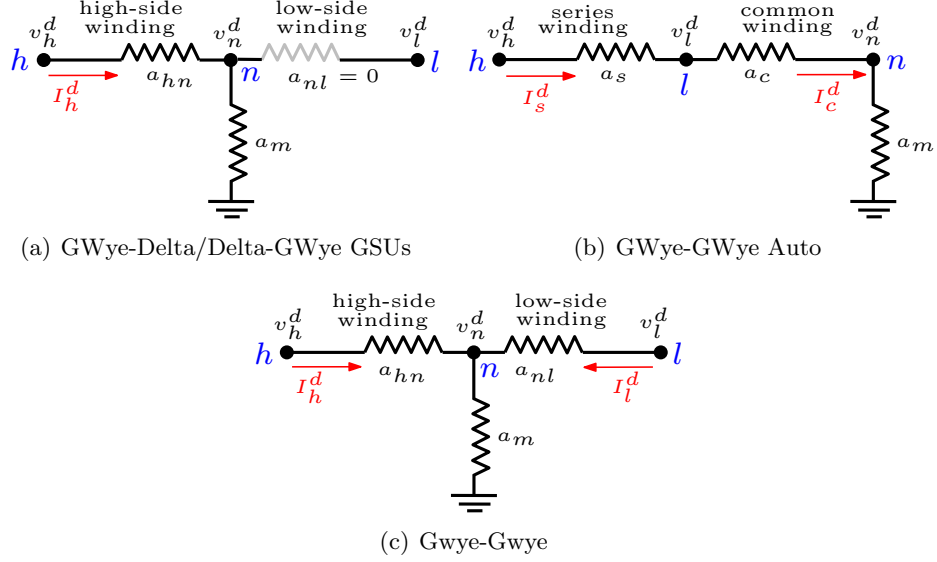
$v_h^d$ high-side winding $v_n^d$ low-side winding $v_l^d$

$h$ $a_{hn}$ $n$ $a_{nl} = 0$ $l$

$I_h^d$

$a_m$

(a) GWye-Delta/Delta-GWye GSUs

$v_h^d$ series winding $v_l^d$ common winding $v_n^d$

$h$ $a_s$ $l$ $a_c$ $n$

$I_s^d$ $I_c^d$

$a_m$

(b) GWye-GWye Auto

$v_h^d$ high-side winding $v_n^d$ low-side winding $v_l^d$

$h$ $a_{hn}$ $n$ $a_{nl}$ $l$

$I_h^d$ $I_l^d$

$a_m$

(c) Gwye-Gwye